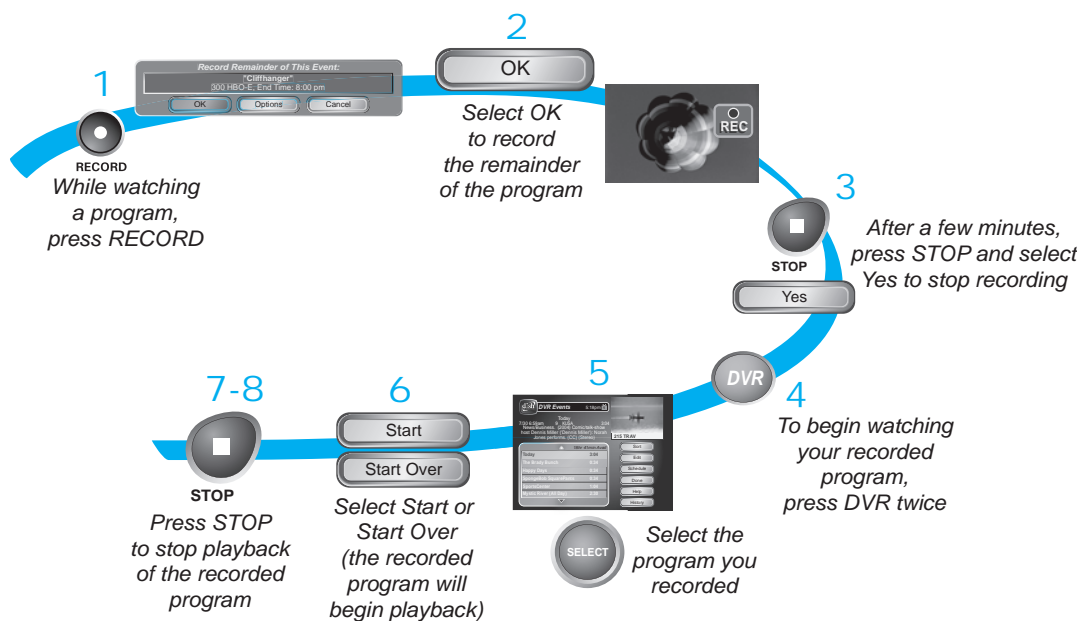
1

Record Remainder of This Event:
"Cliffhanger"
300 HBO-E, End Time: 8:00 pm
OK Options Cancel

RECORD
While watching a program, press RECORD

2

OK

Select OK to record the remainder of the program

REC

3

STOP

Yes

After a few minutes, press STOP and select Yes to stop recording

DVR

4

To begin watching your recorded program, press DVR twice

5

DVR Events
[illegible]
215 TRAV
Today
The Brady Bunch
Happy Days
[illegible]
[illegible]
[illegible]
Sort
Edit
Schedule
Done
Help
History

SELECT

Select the program you recorded

6

Start

Start Over

Select Start or Start Over (the recorded program will begin playback)

7-8

STOP

Press STOP to stop playback of the recorded program